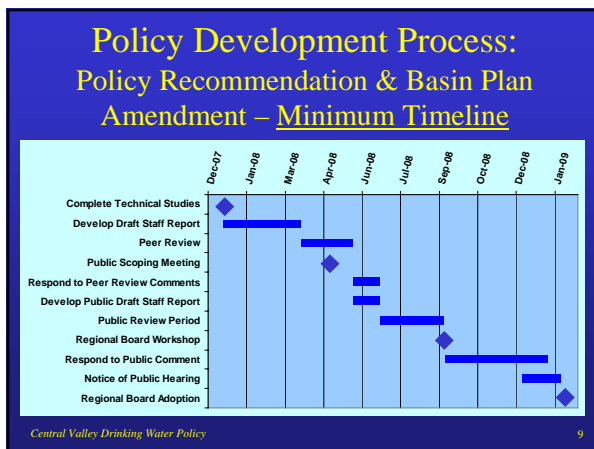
Policy Development Process:
Policy Recommendation & Basin Plan Amendment – Minimum Timeline

Dec-07
Jan-08
Mar-08
Apr-08
Jun-08
Jul-08
Sep-08
Oct-08
Dec-08
Jan-09

Complete Technical Studies
Develop Draft Staff Report
Peer Review
Public Scoping Meeting
Respond to Peer Review Comments
Develop Public Draft Staff Report
Public Review Period
Regional Board Workshop
Respond to Public Comment
Notice of Public Hearing
Regional Board Adoption

Central Valley Drinking Water Policy
9